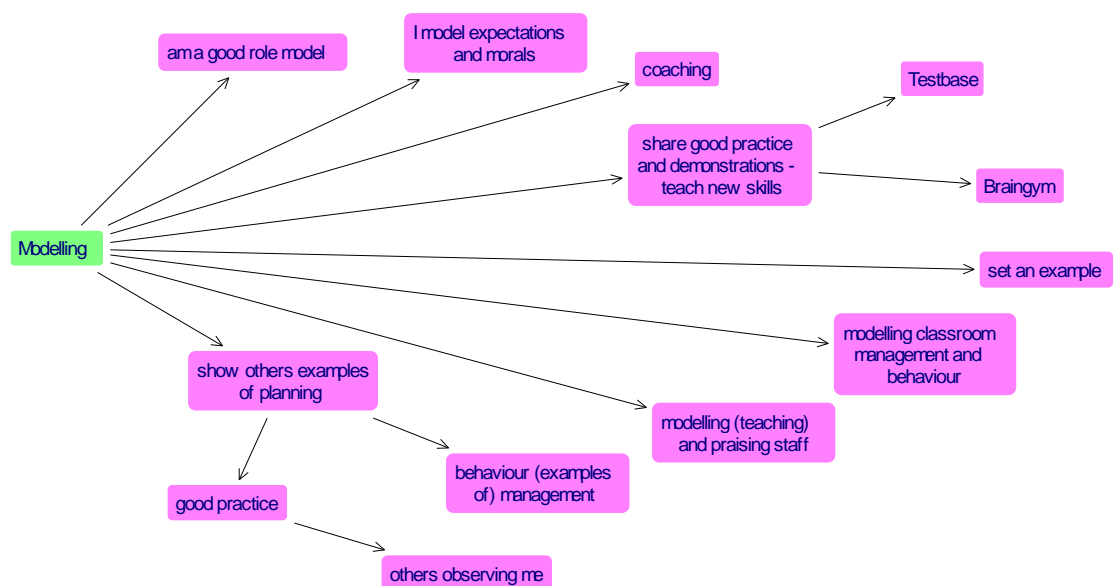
Modelling

am a good role model

I model expectations and morals

coaching

share good practice and demonstrations - teach new skills

Testbase

Braingym

set an example

modelling classroom management and behaviour

modelling (teaching) and praising staff

show others examples of planning

behaviour (examples of) management

good practice

others observing me